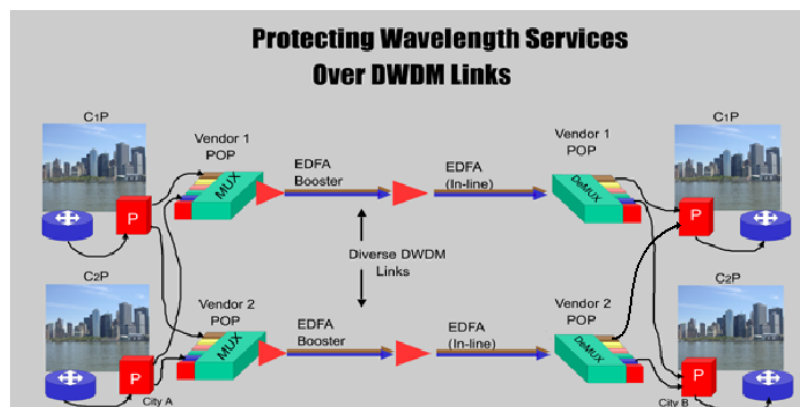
Protecting Wavelength Services
Over DWDM Links

C1P

Vendor 1
POP

MUX

P

EDFA
Booster

EDFA
(In-line)

Vendor 1
POP

DeMUX

C1P

P

Diverse DWDM
Links

C2P

Vendor 2
POP

MUX

P

City A

EDFA
Booster

EDFA
(In-line)

Vendor 2
POP

DeMUX

C2P

P

City B